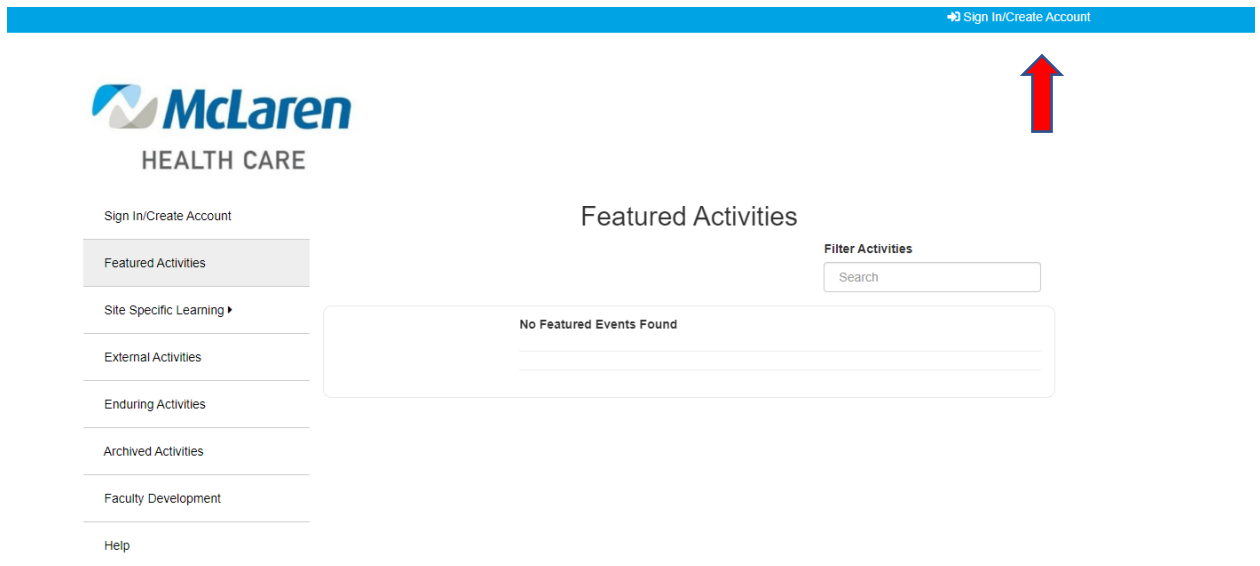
Sign In/Create Account

McLaren
HEALTH CARE

Sign In/Create Account
Featured Activities
Site Specific Learning
External Activities
Enduring Activities
Archived Activities
Faculty Development
Help

Featured Activities

Filter Activities
Search

No Featured Events Found